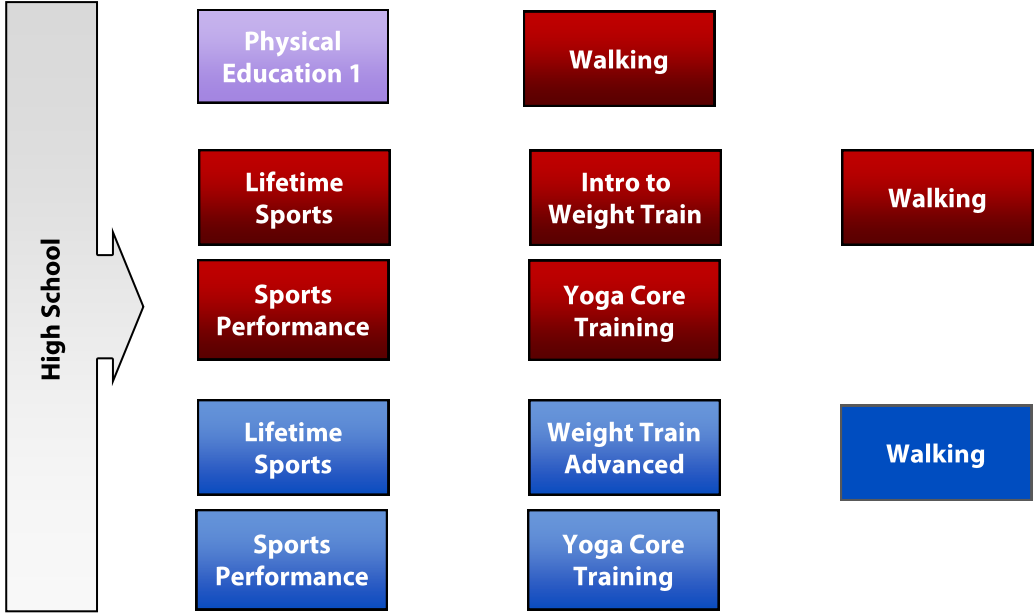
High School

Physical Education 1

Walking

Lifetime Sports

Intro to Weight Train

Walking

Sports Performance

Yoga Core Training

Lifetime Sports

Weight Train Advanced

Walking

Sports Performance

Yoga Core Training